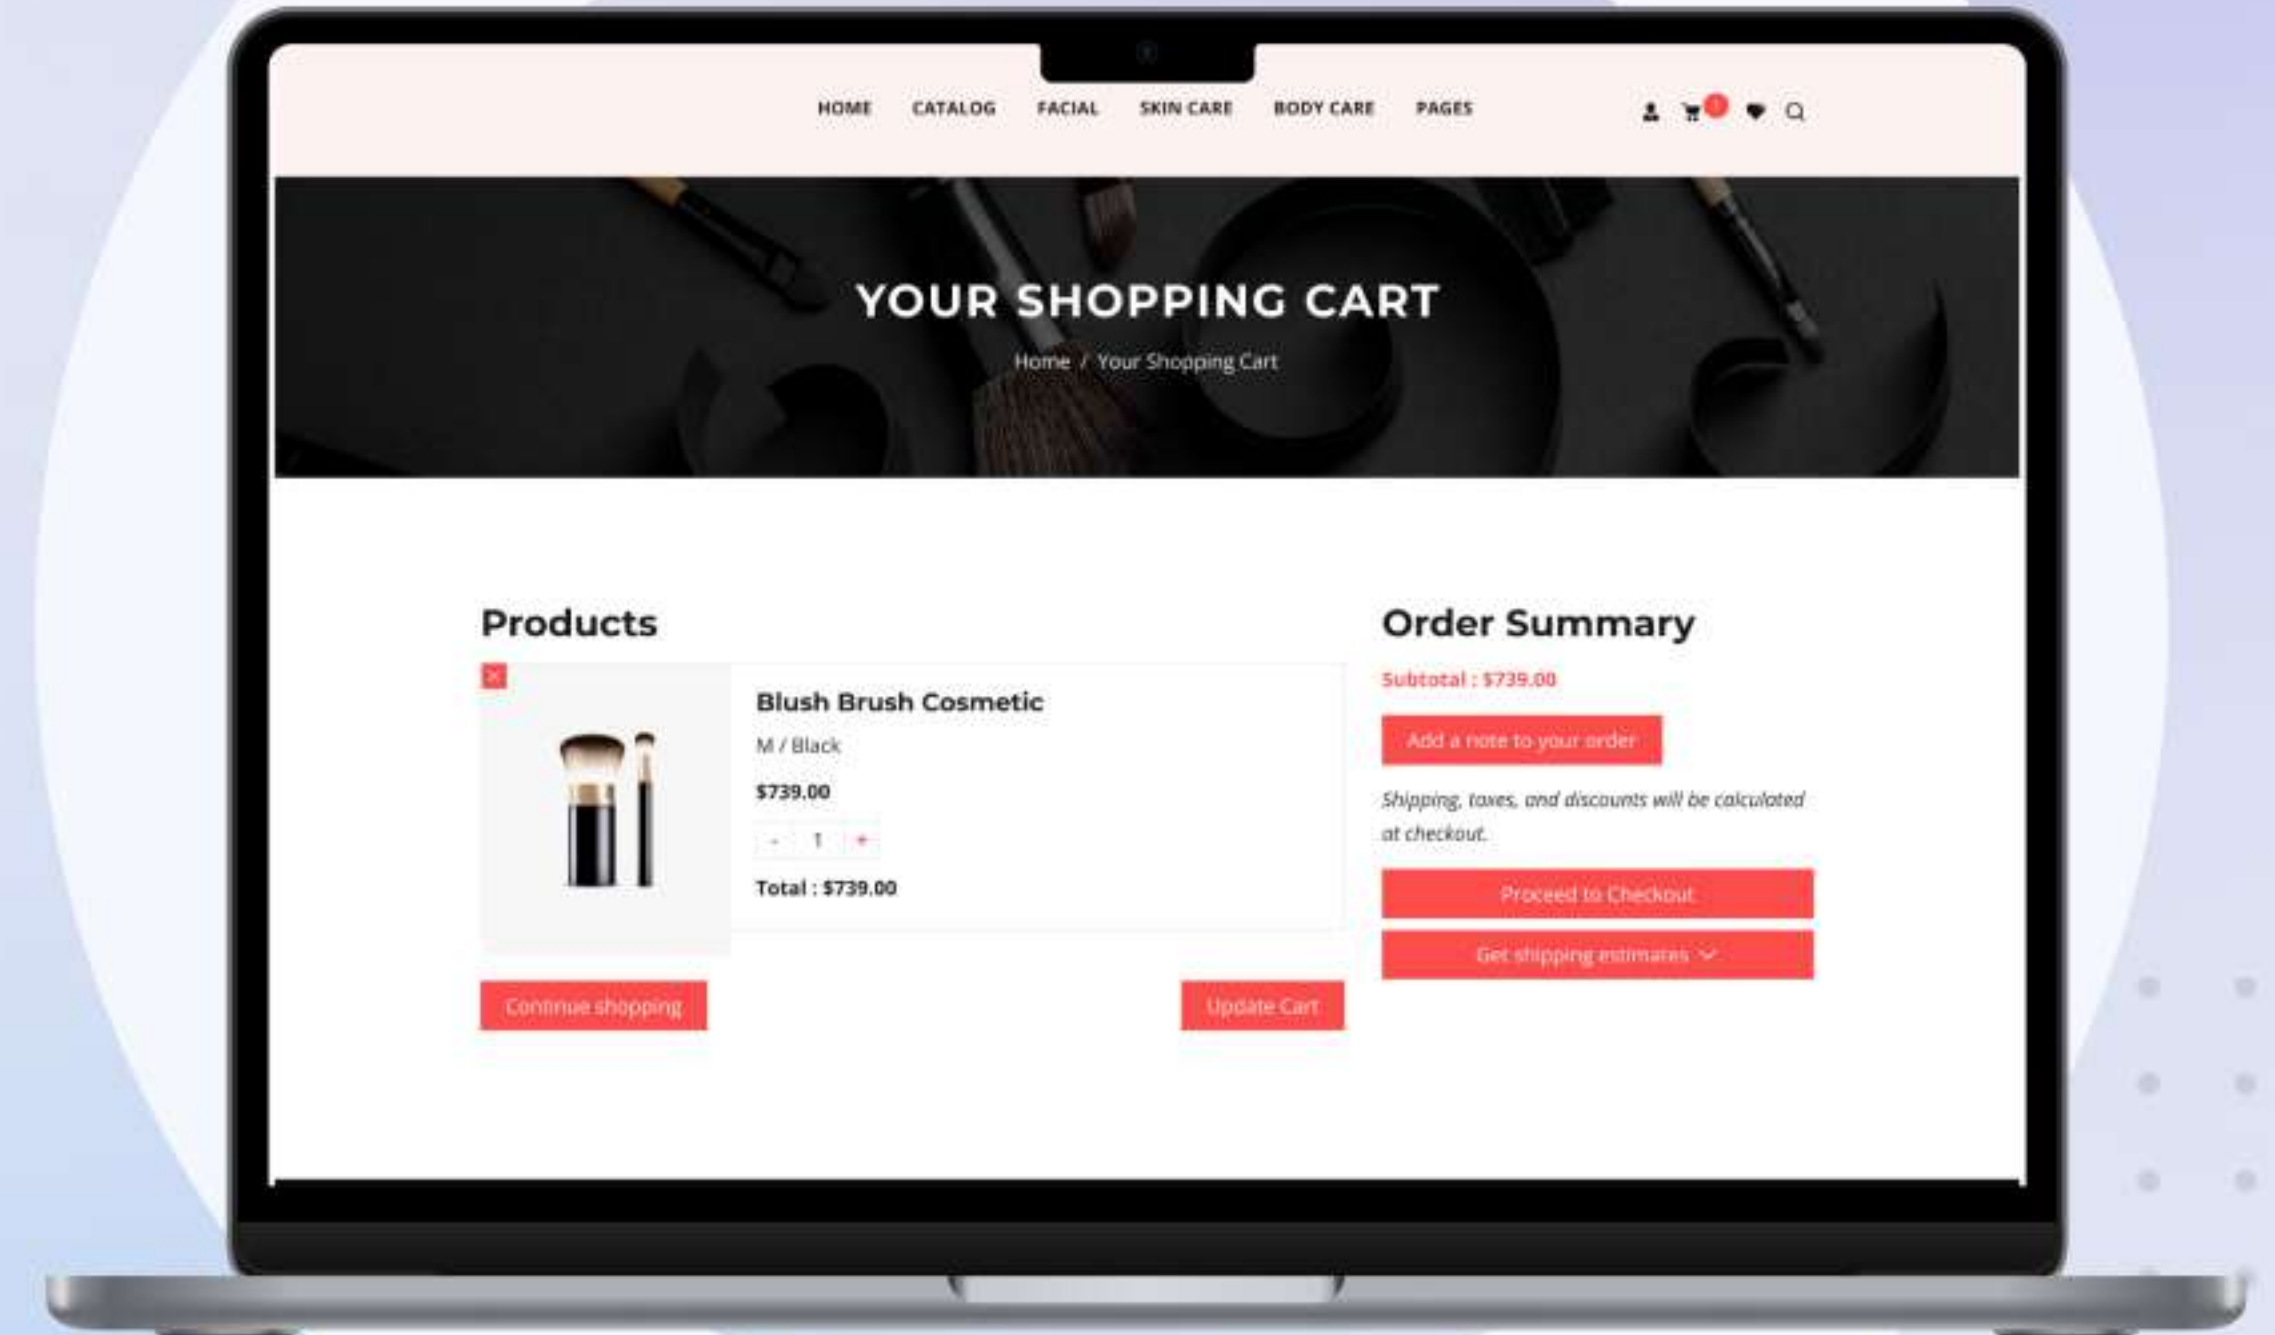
HOME CATALOG FACIAL SKIN CARE BODY CARE PAGES

1

YOUR SHOPPING CART

Home / Your Shopping Cart

Products

×

Blush Brush Cosmetic

M / Black

$739.00

- 1 +

Total : $739.00

Continue shopping

Update Cart

Order Summary

Subtotal : $739.00

Add a note to your order

Shipping, taxes, and discounts will be calculated at checkout.

Proceed to Checkout

Get shipping estimates